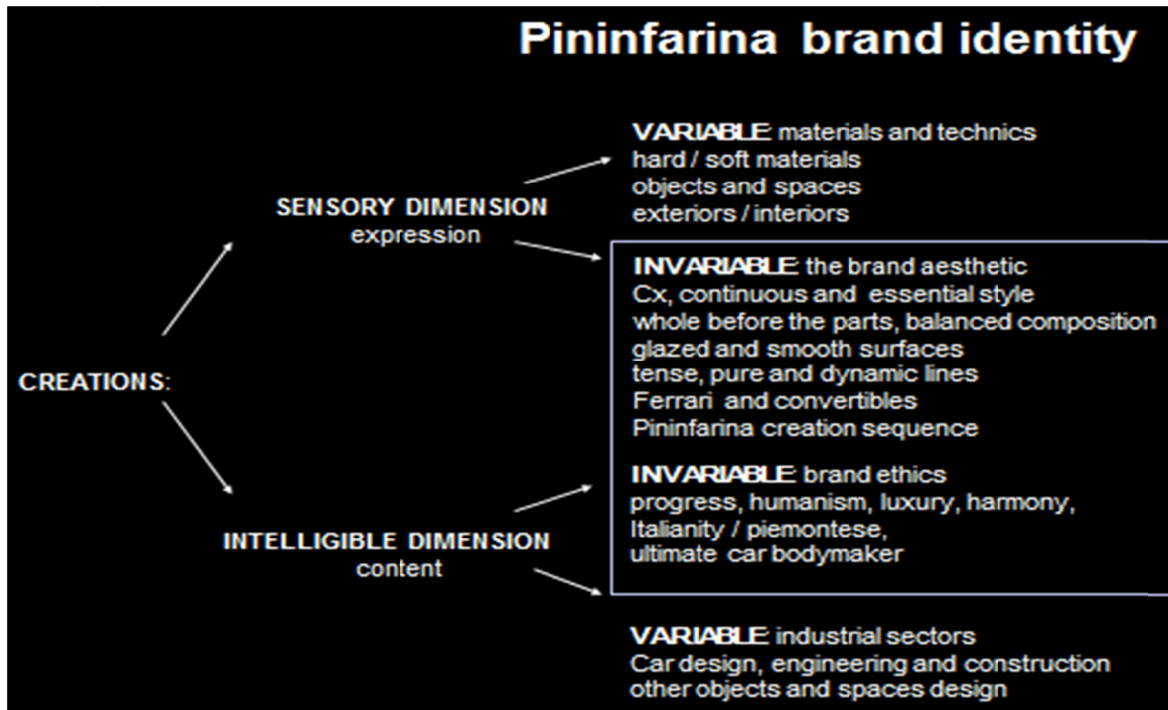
Pininfarina brand identity

CREATIONS:

SENSORY DIMENSION
expression

VARIABLE: materials and technics
hard / soft materials
objects and spaces
exteriors / interiors

INVARIABLE: the brand aesthetic
Cx, continuous and essential style
whole before the parts, balanced composition
glazed and smooth surfaces
tense, pure and dynamic lines
Ferrari and convertibles
Pininfarina creation sequence

INTELLIGIBLE DIMENSION
content

INVARIABLE: brand ethics
progress, humanism, luxury, harmony,
Italianity / piemontese,
ultimate car bodymaker

VARIABLE: industrial sectors
Car design, engineering and construction
other objects and spaces design